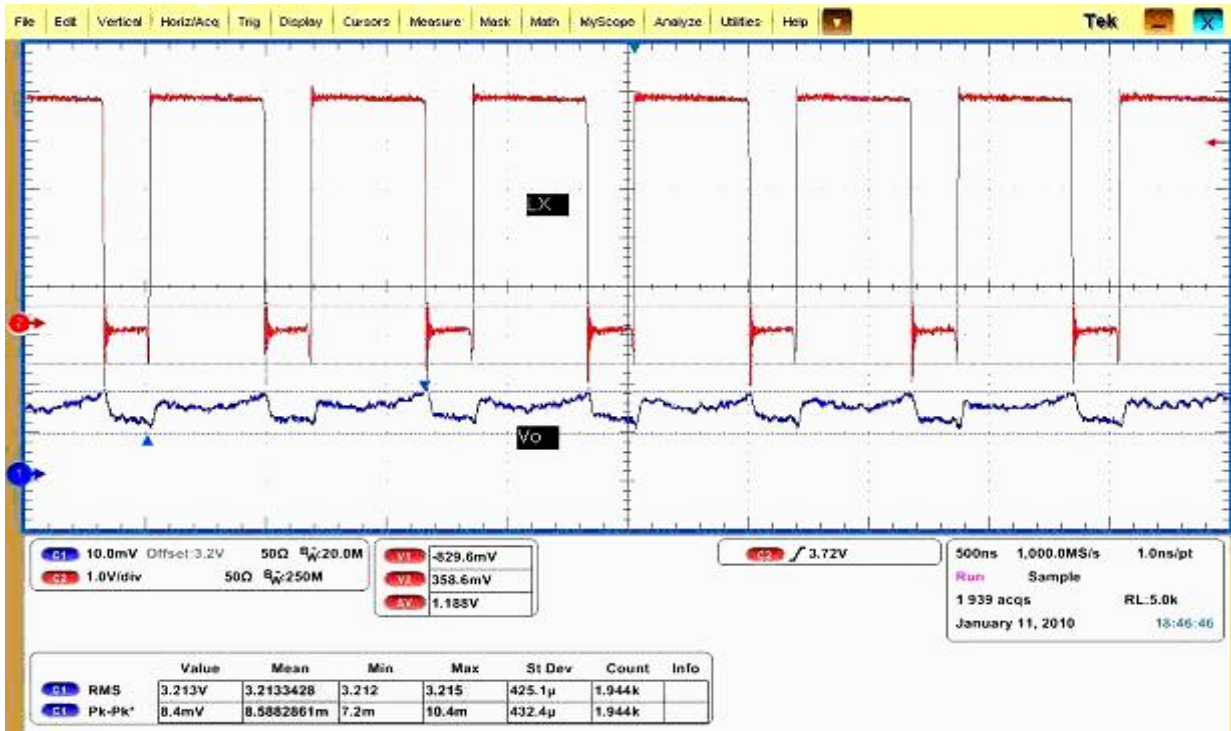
File Edit Vertical Horiz/Acq Trig Display Cursors Measure Mask Math MyScope Analyze Utilities Help

Tek

LX

Vo

C1 10.0mV Offset:3.2V 50Ω $B_W$:20.0M
C2 1.0V/div 50Ω $B_W$:250M

V1 -829.6mV
V2 358.6mV
ΔV 1.188V

C2 3.72V

500ns 1,000.0MS/s 1.0ns/pt
Run Sample
1 939 acqs RL:5.0k
January 11, 2010 18:46:46

| | Value | Mean | Min | Max | St Dev | Count | Info |
|---|---|---|---|---|---|---|---|
| C1 RMS | 3.213V | 3.2133428 | 3.212 | 3.215 | 425.1µ | 1.944k | |
| C1 Pk-Pk* | 8.4mV | 8.5882861m | 7.2m | 10.4m | 432.4µ | 1.944k | |